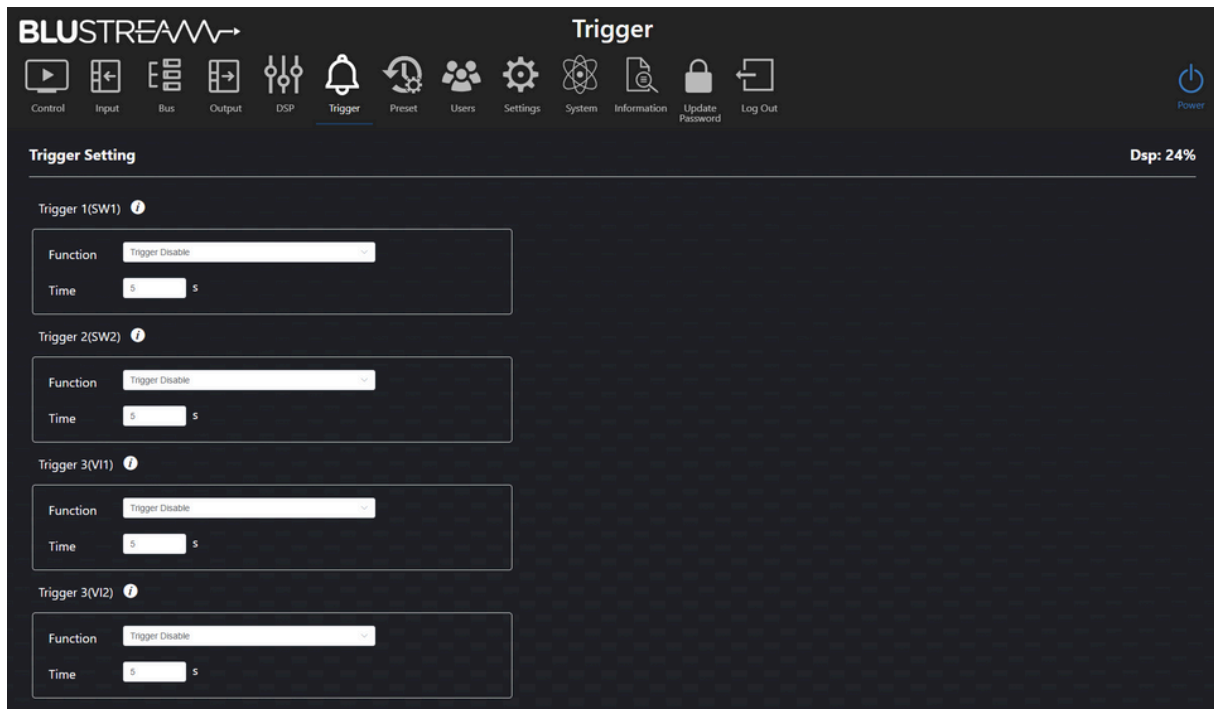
BLUSTREAM

Trigger

Control Input Bus Output DSP Trigger Preset Users Settings System Information Update Password Log Out

Power

Trigger Setting

Dsp: 24%

Trigger 1(SW1)

Function Trigger Disable

Time 5 s

Trigger 2(SW2)

Function Trigger Disable

Time 5 s

Trigger 3(VI1)

Function Trigger Disable

Time 5 s

Trigger 3(VI2)

Function Trigger Disable

Time 5 s